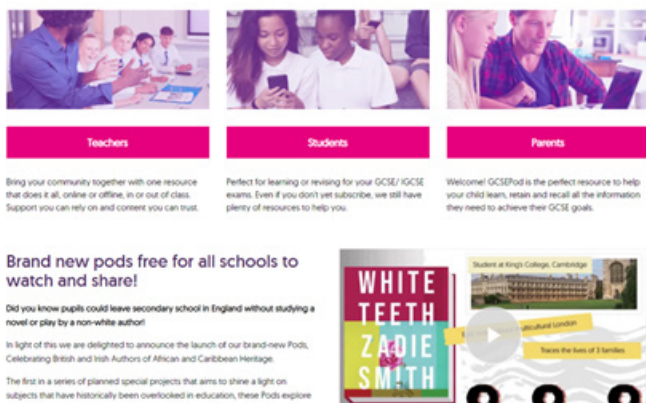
Teachers

Bring your community together with one resource that does it all, online or offline, in or out of class. Support you can rely on and content you can trust.

Students

Perfect for learning or revising for your GCSE/ IGCSE exams. Even if you don't yet subscribe, we still have plenty of resources to help you.

Parents

Welcome! GCSEPod is the perfect resource to help your child learn, retain and recall all the information they need to achieve their GCSE goals.

Brand new pods free for all schools to watch and share!

Did you know pupils could leave secondary school in England without studying a novel or play by a non-white author!

In light of this we are delighted to announce the launch of our brand-new Pods, Celebrating British and Irish Authors of African and Caribbean Heritage.

The first in a series of planned special projects that aims to shine a light on subjects that have historically been overlooked in education, these Pods explore

WHITE TEETH ZADIE SMITH

Student at King's College, Cambridge

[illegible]ulticultural London

Traces the lives of 3 families